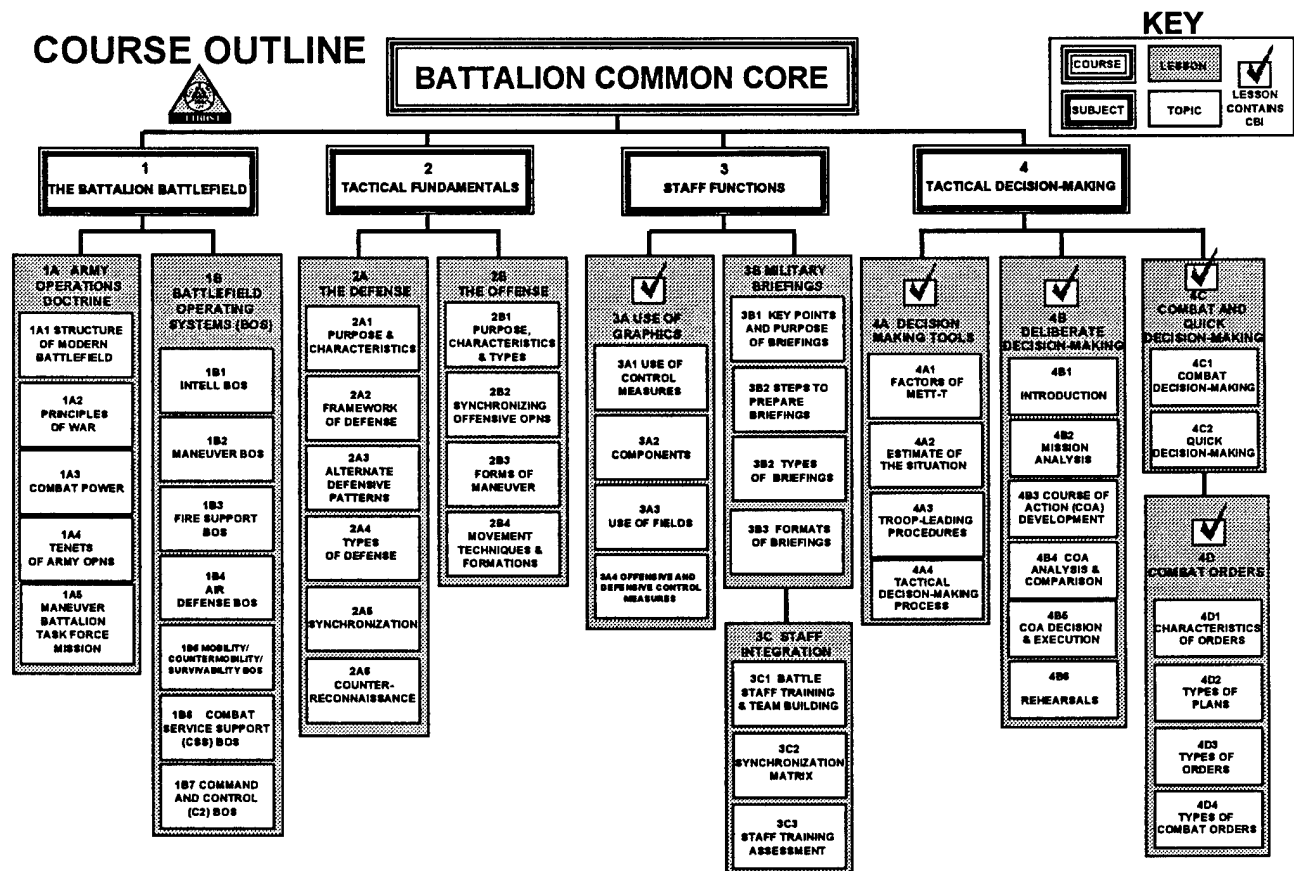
COURSE OUTLINE

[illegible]

BATTALION COMMON CORE

KEY

COURSE

LESSON

LESSON CONTAINS CBI

SUBJECT

TOPIC

1
THE BATTALION BATTLEFIELD

2
TACTICAL FUNDAMENTALS

3
STAFF FUNCTIONS

4
TACTICAL DECISION-MAKING

1A ARMY OPERATIONS DOCTRINE

1A1 STRUCTURE OF MODERN BATTLEFIELD

1A2 PRINCIPLES OF WAR

1A3 COMBAT POWER

1A4 TENETS OF ARMY OPNS

1A5 MANEUVER BATTALION TASK FORCE MISSION

1B BATTLEFIELD OPERATING SYSTEMS (BOS)

1B1 INTELL BOS

1B2 MANEUVER BOS

1B3 FIRE SUPPORT BOS

1B4 AIR DEFENSE BOS

1B5 MOBILITY/ COUNTERMOBILITY/ SURVIVABILITY BOS

1B6 COMBAT SERVICE SUPPORT (CSS) BOS

1B7 COMMAND AND CONTROL (C2) BOS

2A THE DEFENSE

2A1 PURPOSE & CHARACTERISTICS

2A2 FRAMEWORK OF DEFENSE

2A3 ALTERNATE DEFENSIVE PATTERNS

2A4 TYPES OF DEFENSE

2A5 SYNCHRONIZATION

2A6 COUNTER-RECONNAISSANCE

2B THE OFFENSE

2B1 PURPOSE, CHARACTERISTICS & TYPES

2B2 SYNCHRONIZING OFFENSIVE OPNS

2B3 FORMS OF MANEUVER

2B4 MOVEMENT TECHNIQUES & FORMATIONS

3A USE OF GRAPHICS

3A1 USE OF CONTROL MEASURES

3A2 COMPONENTS

3A3 USE OF FIELDS

3A4 OFFENSIVE AND DEFENSIVE CONTROL MEASURES

3B MILITARY BRIEFINGS

3B1 KEY POINTS AND PURPOSE OF BRIEFINGS

3B2 STEPS TO PREPARE BRIEFINGS

3B2 TYPES OF BRIEFINGS

3B3 FORMATS OF BRIEFINGS

3C STAFF INTEGRATION

3C1 BATTLE STAFF TRAINING & TEAM BUILDING

3C2 SYNCHRONIZATION MATRIX

3C3 STAFF TRAINING ASSESSMENT

4A DECISION MAKING TOOLS

4A1 FACTORS OF METT-T

4A2 ESTIMATE OF THE SITUATION

4A3 TROOP-LEADING PROCEDURES

4A4 TACTICAL DECISION-MAKING PROCESS

4B DELIBERATE DECISION-MAKING

4B1 INTRODUCTION

4B2 MISSION ANALYSIS

4B3 COURSE OF ACTION (COA) DEVELOPMENT

4B4 COA ANALYSIS & COMPARISON

4B5 COA DECISION & EXECUTION

4B6 REHEARSALS

4C COMBAT AND QUICK DECISION-MAKING

4C1 COMBAT DECISION-MAKING

4C2 QUICK DECISION-MAKING

4D COMBAT ORDERS

4D1 CHARACTERISTICS OF ORDERS

4D2 TYPES OF PLANS

4D3 TYPES OF ORDERS

4D4 TYPES OF COMBAT ORDERS